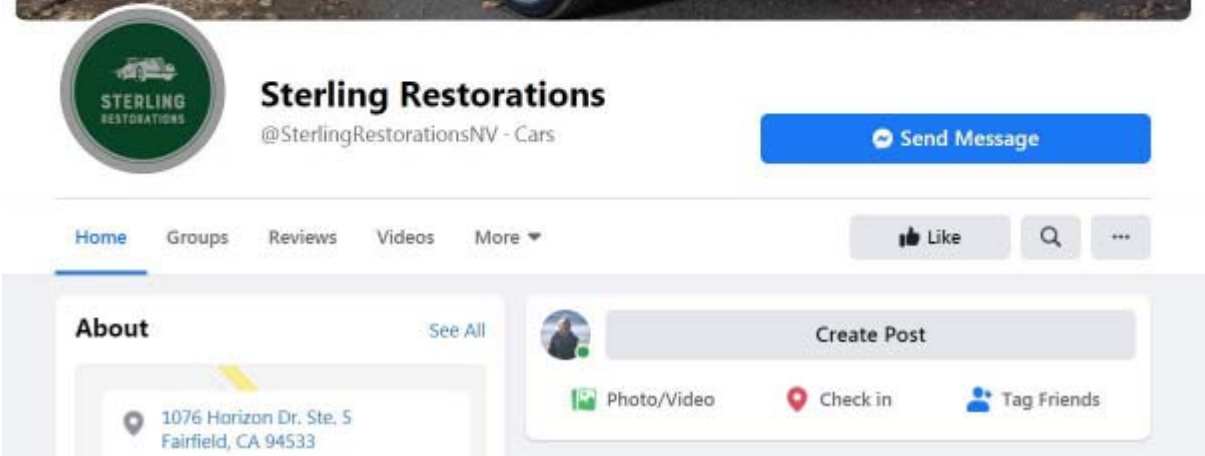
STERLING
RESTORATIONS

Sterling Restorations
@SterlingRestorationsNV - Cars

Send Message

Home Groups Reviews Videos More

Like

About
See All

1076 Horizon Dr. Ste. 5
Fairfield, CA 94533

Create Post

Photo/Video
Check in
Tag Friends